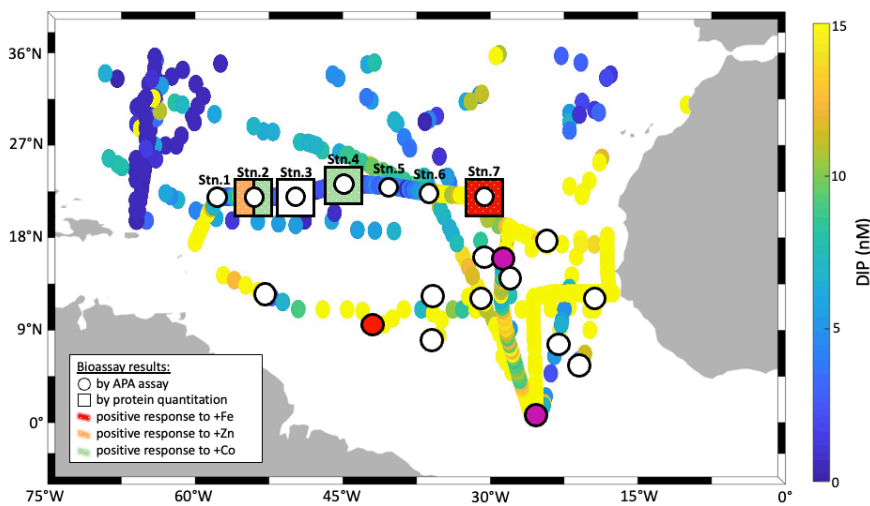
36°N
27°N
18°N
9°N
0°

75°W 60°W 45°W 30°W 15°W 0°

Stn.1 Stn.2 Stn.3 Stn.4 Stn.5 Stn.6 Stn.7

15
10
5
0
DIP (nM)

Bioassay results:
by APA assay
by protein quantitation
positive response to +Fe
positive response to +Zn
positive response to +Co